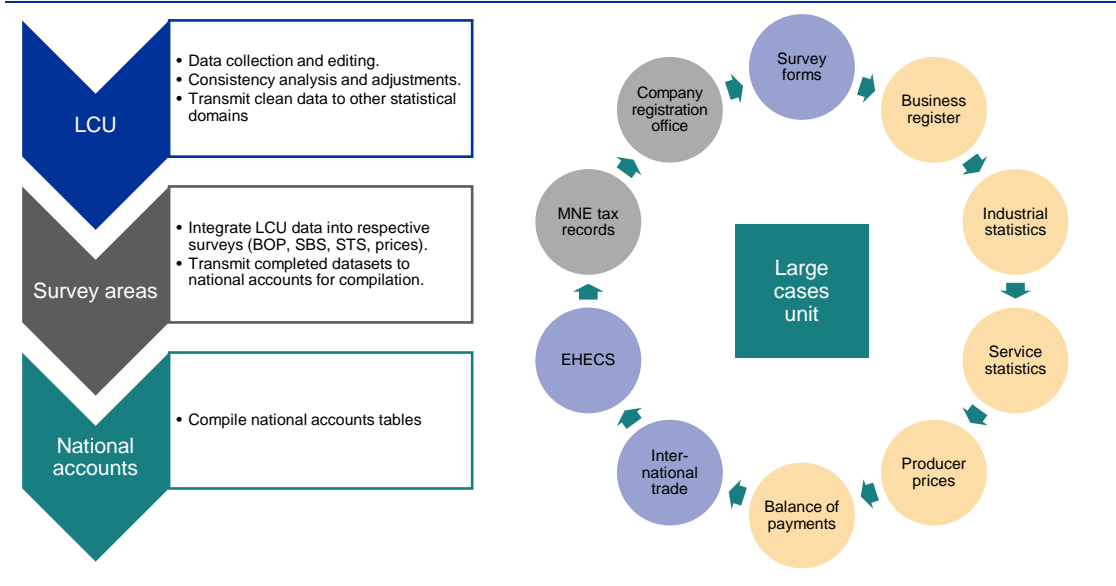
LCU

• Data collection and editing.
• Consistency analysis and adjustments.
• Transmit clean data to other statistical domains

Survey areas

• Integrate LCU data into respective surveys (BOP, SBS, STS, prices).
• Transmit completed datasets to national accounts for compilation.

National accounts

• Compile national accounts tables

Survey forms

Business register

Industrial statistics

Service statistics

Producer prices

Balance of payments

International trade

EHECS

MNE tax records

Company registration office

Large cases unit